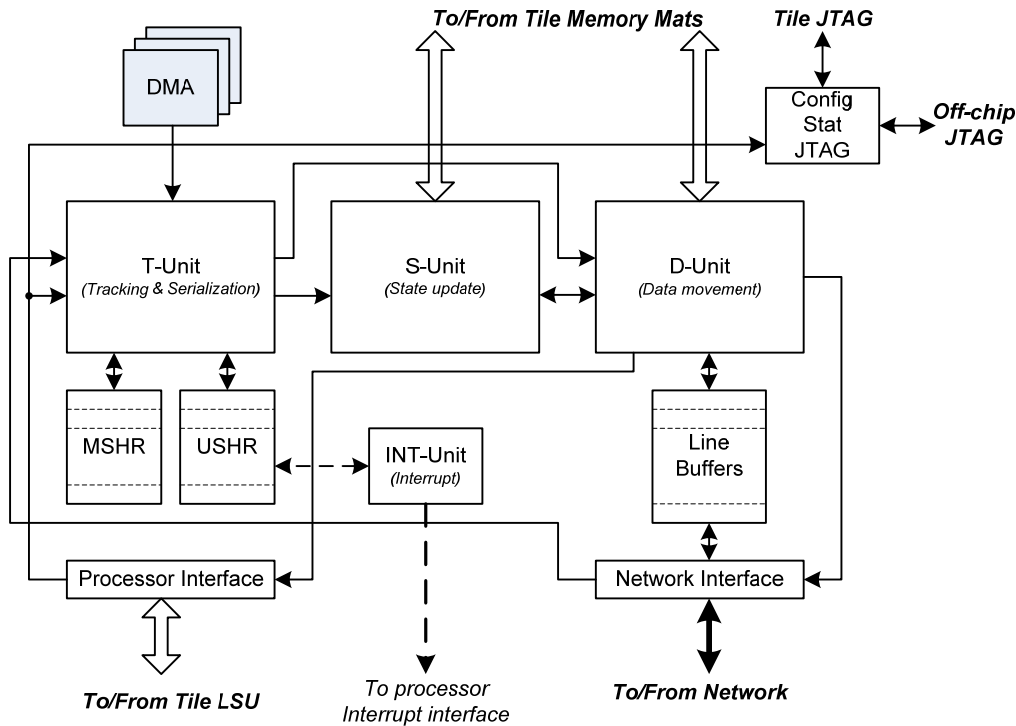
To/From Tile Memory Mats

Tile JTAG

DMA

Config
Stat
JTAG

Off-chip JTAG

T-Unit
(Tracking & Serialization)

S-Unit
(State update)

D-Unit
(Data movement)

MSHR

USHR

INT-Unit
(Interrupt)

Line Buffers

Processor Interface

Network Interface

To/From Tile LSU

To processor Interrupt interface

To/From Network